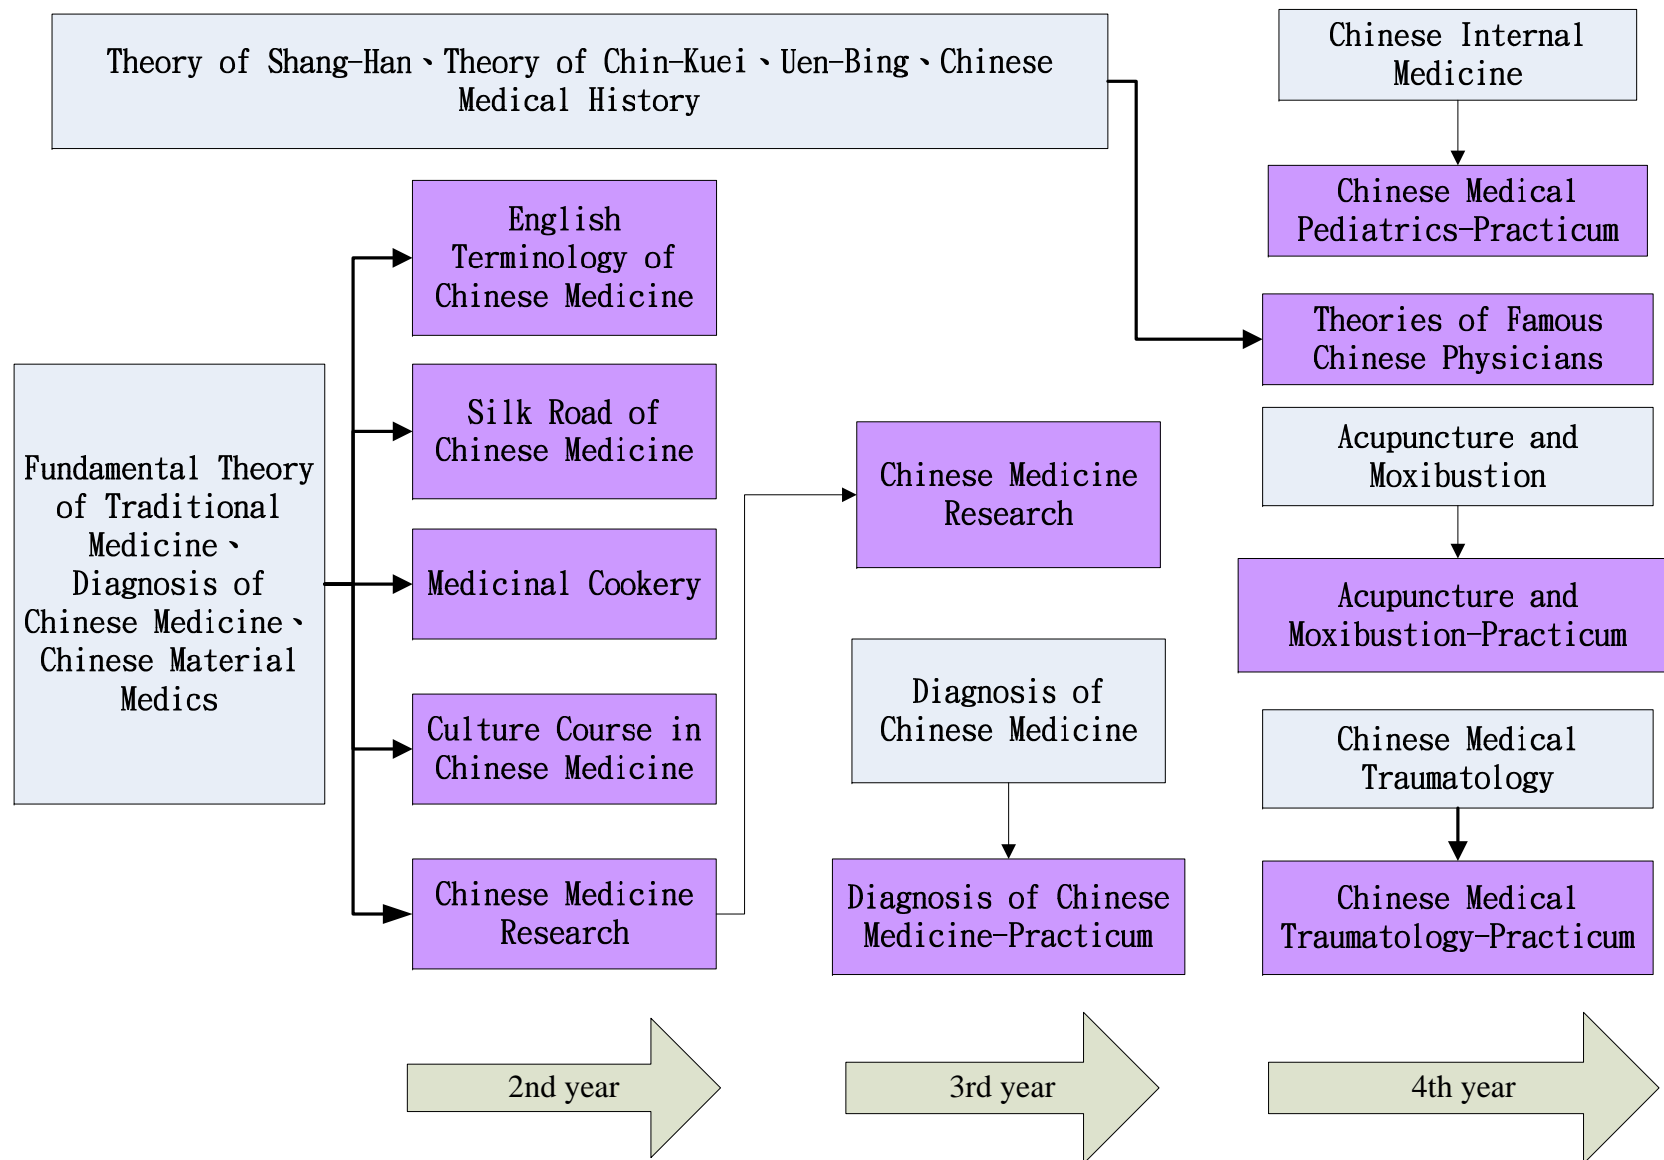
Theory of Shang-Han、Theory of Chin-Kuei、Uen-Bing、Chinese Medical History

Chinese Internal Medicine

Chinese Medical Pediatrics-Practicum

Theories of Famous Chinese Physicians

English Terminology of Chinese Medicine

Silk Road of Chinese Medicine

Fundamental Theory of Traditional Medicine、Diagnosis of Chinese Medicine、Chinese Material Medics

Medicinal Cookery

Culture Course in Chinese Medicine

Chinese Medicine Research

Chinese Medicine Research

Diagnosis of Chinese Medicine

Diagnosis of Chinese Medicine-Practicum

Acupuncture and Moxibustion

Acupuncture and Moxibustion-Practicum

Chinese Medical Traumatology

Chinese Medical Traumatology-Practicum

2nd year

3rd year

4th year